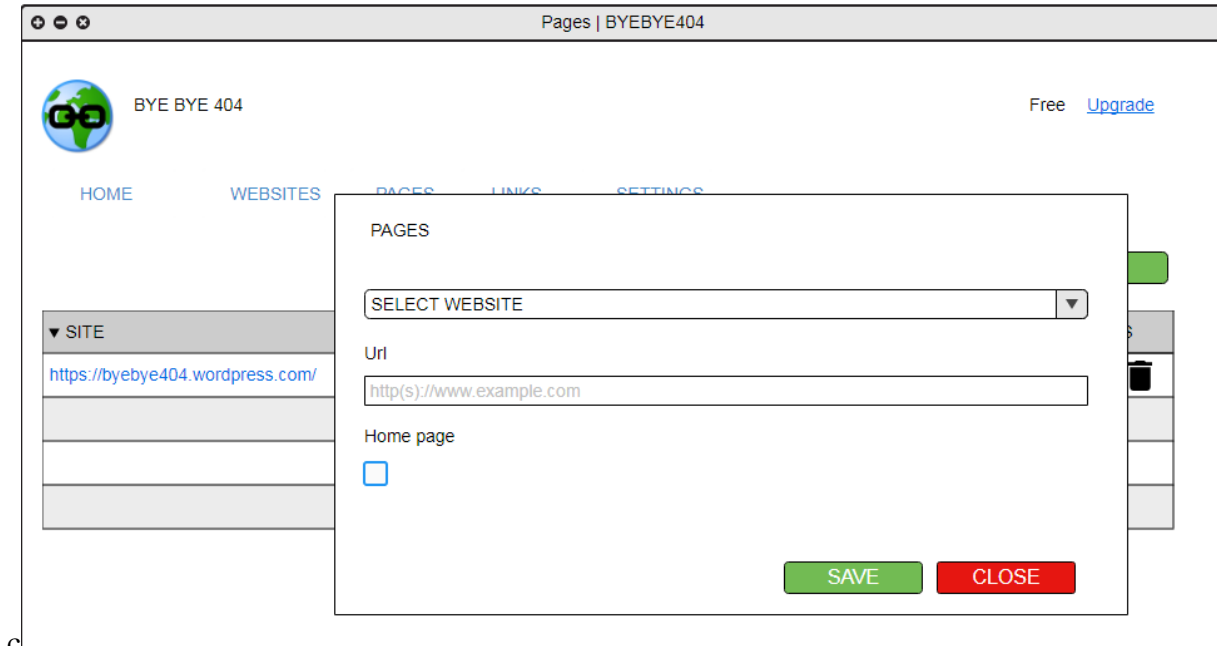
Pages | BYEBYE404

BYE BYE 404

Free Upgrade

HOME WEBSITES PAGES LINKS SETTINGS

▾ SITE

https://byebye404.wordpress.com/

PAGES

SELECT WEBSITE

Url

http(s)://www.example.com

Home page

SAVE CLOSE

c